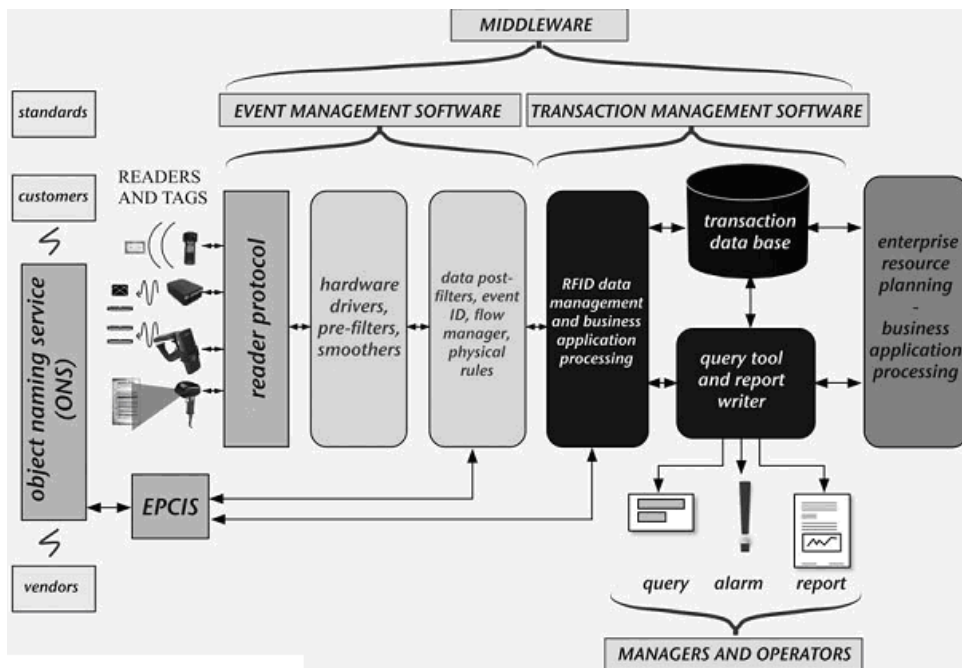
MIDDLEWARE

EVENT MANAGEMENT SOFTWARE

TRANSACTION MANAGEMENT SOFTWARE

standards

customers

READERS AND TAGS

object naming service (ONS)

reader protocol

hardware drivers, pre-filters, smoothers

data post-filters, event ID, flow manager, physical rules

RFID data management and business application processing

transaction data base

query tool and report writer

enterprise resource planning - business application processing

EPCIS

vendors

query

alarm

report

MANAGERS AND OPERATORS